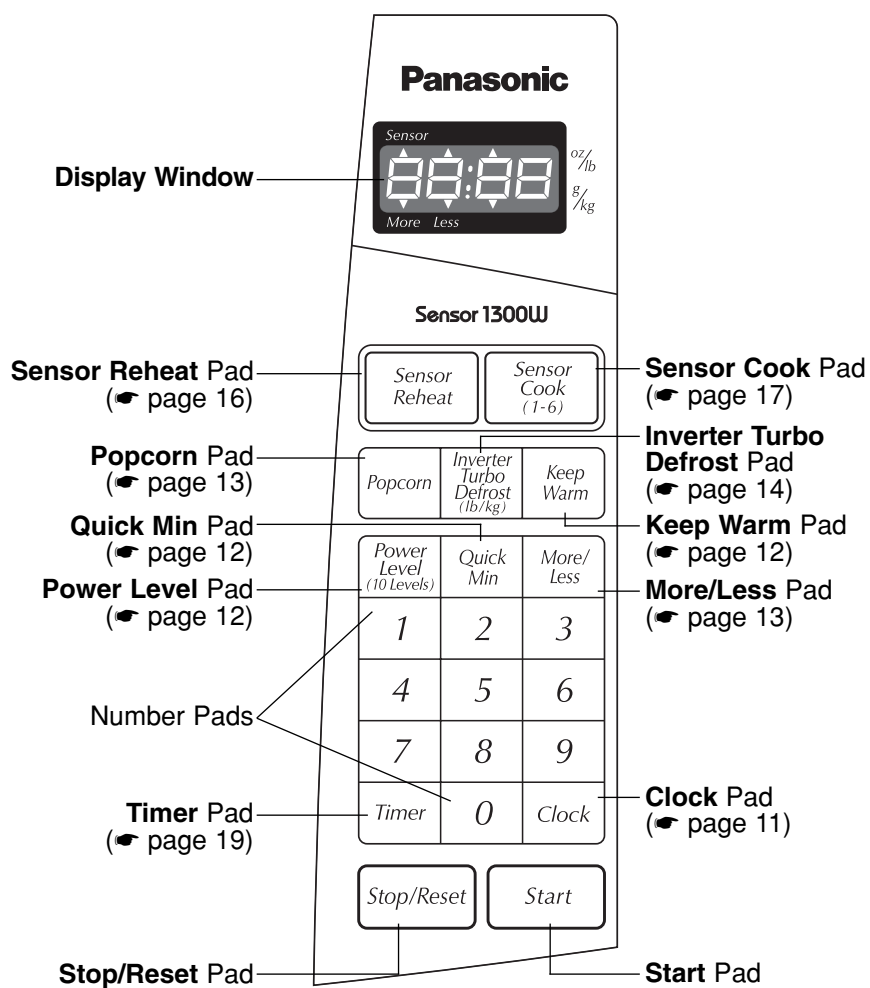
Panasonic

Sensor
88:88
More Less
oz/lb
g/kg

Display Window

Sensor 1300W

Sensor Reheat Pad (☛ page 16)

Sensor Reheat

Sensor Cook (1-6)

Sensor Cook Pad (☛ page 17)

Popcorn Pad (☛ page 13)

Popcorn

Inverter Turbo Defrost (lb/kg)

Keep Warm

Inverter Turbo Defrost Pad (☛ page 14)

Quick Min Pad (☛ page 12)

Keep Warm Pad (☛ page 12)

Power Level (10 Levels)

Quick Min

More/ Less

Power Level Pad (☛ page 12)

More/Less Pad (☛ page 13)

1 2 3
4 5 6
7 8 9

Number Pads

Timer 0 Clock

Timer Pad (☛ page 19)

Clock Pad (☛ page 11)

Stop/Reset

Start

Stop/Reset Pad

Start Pad